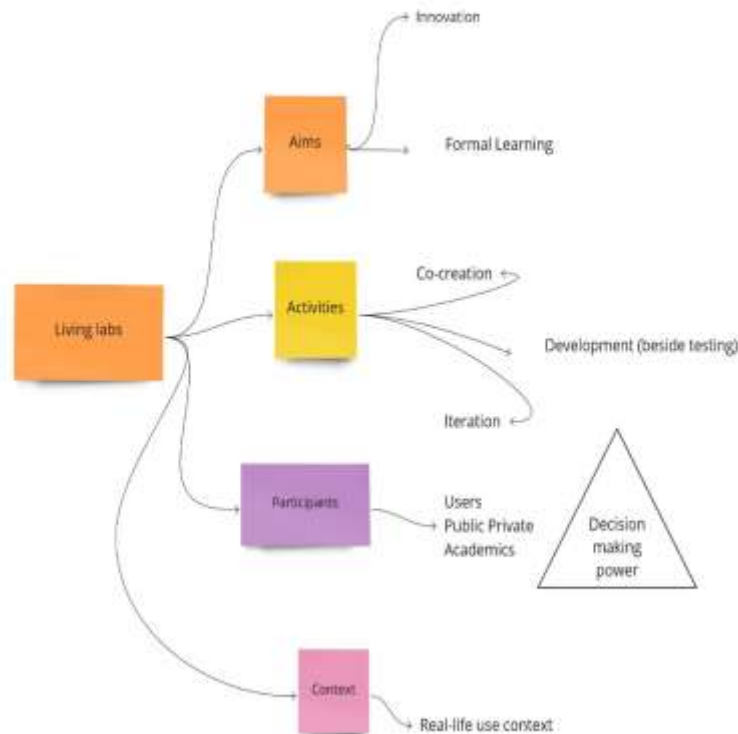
Living labs

Aims

Innovation

Formal Learning

Activities

Co-creation

Development (beside testing)

Iteration

Participants

Users
Public Private
Academics

Decision making power

Context

Real-life use context